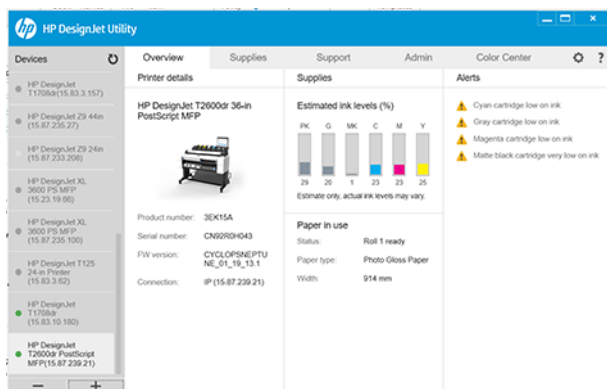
HP DesignJet Utility

Devices

HP DesignJet T1708dr(15.83.3.157)

HP DesignJet Z9 44in (15.87.235.27)

HP DesignJet Z9 24in (15.87.233.208)

HP DesignJet XL 3600 PS MFP (15.23.19.66)

HP DesignJet XL 3600 PS MFP (15.87.235.100)

HP DesignJet T125 24-in Printer (15.83.3.62)

HP DesignJet T1708dr (15.83.10.180)

HP DesignJet T2600dr PostScript MFP(15.87.239.21)

Overview | Supplies | Support | Admin | Color Center

Printer details

HP DesignJet T2600dr 36-in PostScript MFP

Product number: 3EK15A
Serial number: CN92R0H043
FW version: CYCLOPSNEPTUNE_01_19_13.1
Connection: IP (15.87.239.21)

Supplies

Estimated ink levels (%)

| PK | G | MK | C | M | Y |
|---|---|---|---|---|---|
| 29 | 20 | 1 | 23 | 23 | 25 |

Estimate only, actual ink levels may vary.

Paper in use

Status: Roll 1 ready
Paper type: Photo Gloss Paper
Width: 914 mm

Alerts

Cyan cartridge low on ink
Gray cartridge low on ink
Magenta cartridge low on ink
Matte black cartridge very low on ink